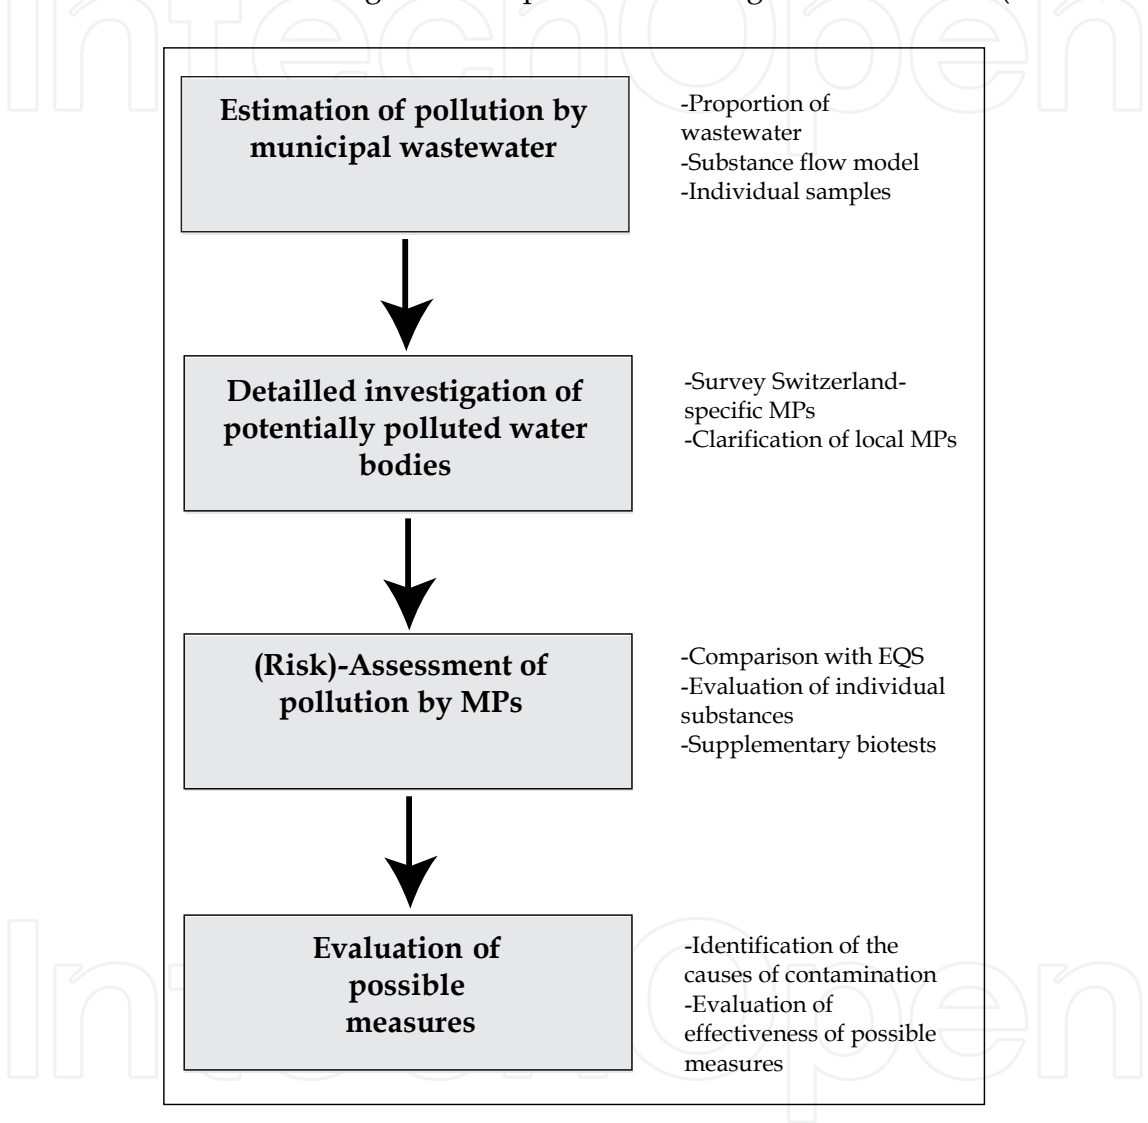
Estimation of pollution by municipal wastewater

-Proportion of wastewater
-Substance flow model
-Individual samples

Detailed investigation of potentially polluted water bodies

-Survey Switzerland-specific MPs
-Clarification of local MPs

(Risk)-Assessment of pollution by MPs

-Comparison with EQS
-Evaluation of individual substances
-Supplementary biotests

Evaluation of possible measures

-Identification of the causes of contamination
-Evaluation of effectiveness of possible measures